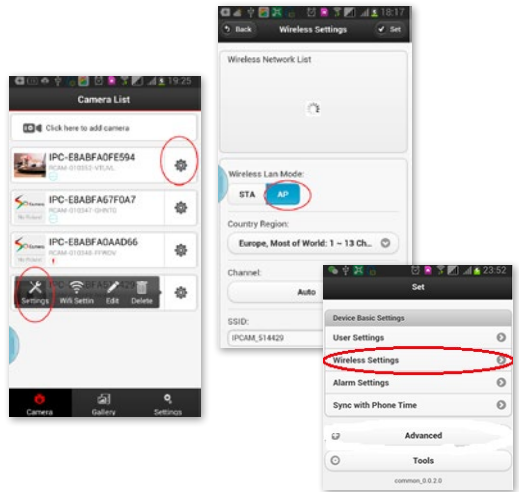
19:25

Camera List

Click here to add camera

IPC-E8ABFA0FE594
RCAM-010352-VTLML

IPC-E8ABFA67F0A7
RCAM-010347-GHNTD

No Picture

IPC-E8ABFA0AAD66
RCAM-010348-FFWDV

No Picture

IPC-E8ABFA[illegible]

Settings
Wifi Settin
Edit
Delete

Camera
Gallery
Settings

18:17

Back
Wireless Settings
Set

Wireless Network List

Wireless Lan Mode:
STA
AP

Country Region:
Europe, Most of World: 1 ~ 13 Ch...

Channel:
Auto

SSID:
IPCAM_514429

23:52

Set

Device Basic Settings
User Settings
Wireless Settings
Alarm Settings
Sync with Phone Time

Advanced

Tools

common_0.0.2.0